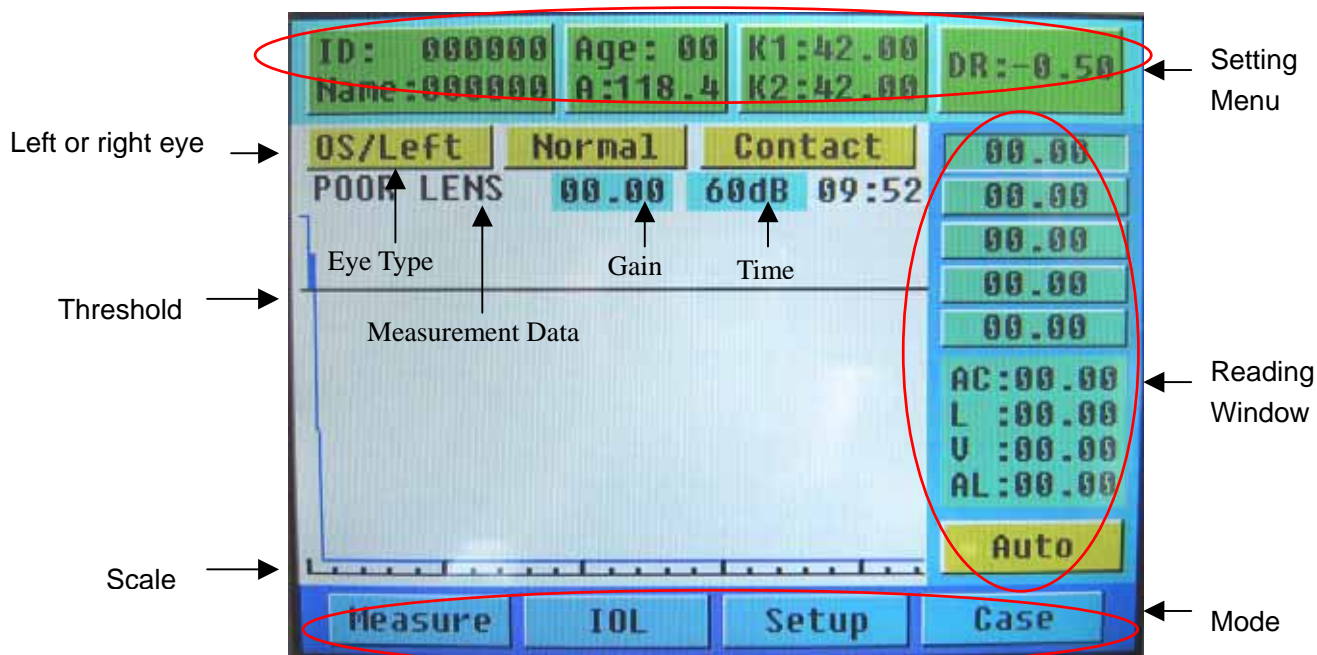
ID: 000000
Name:000000
Age: 00
A:118.4
K1:42.00
K2:42.00
DR:-0.50

Setting Menu

Left or right eye

OS/Left
Normal
Contact

POOR LENS
00.00
60dB
09:52

00.00
00.00
00.00
00.00
00.00

Eye Type
Gain
Time

Threshold

Measurement Data

AC:00.00
L :00.00
V :00.00
AL:00.00

Reading Window

Auto

Scale

Measure
IOL
Setup
Case

Mode